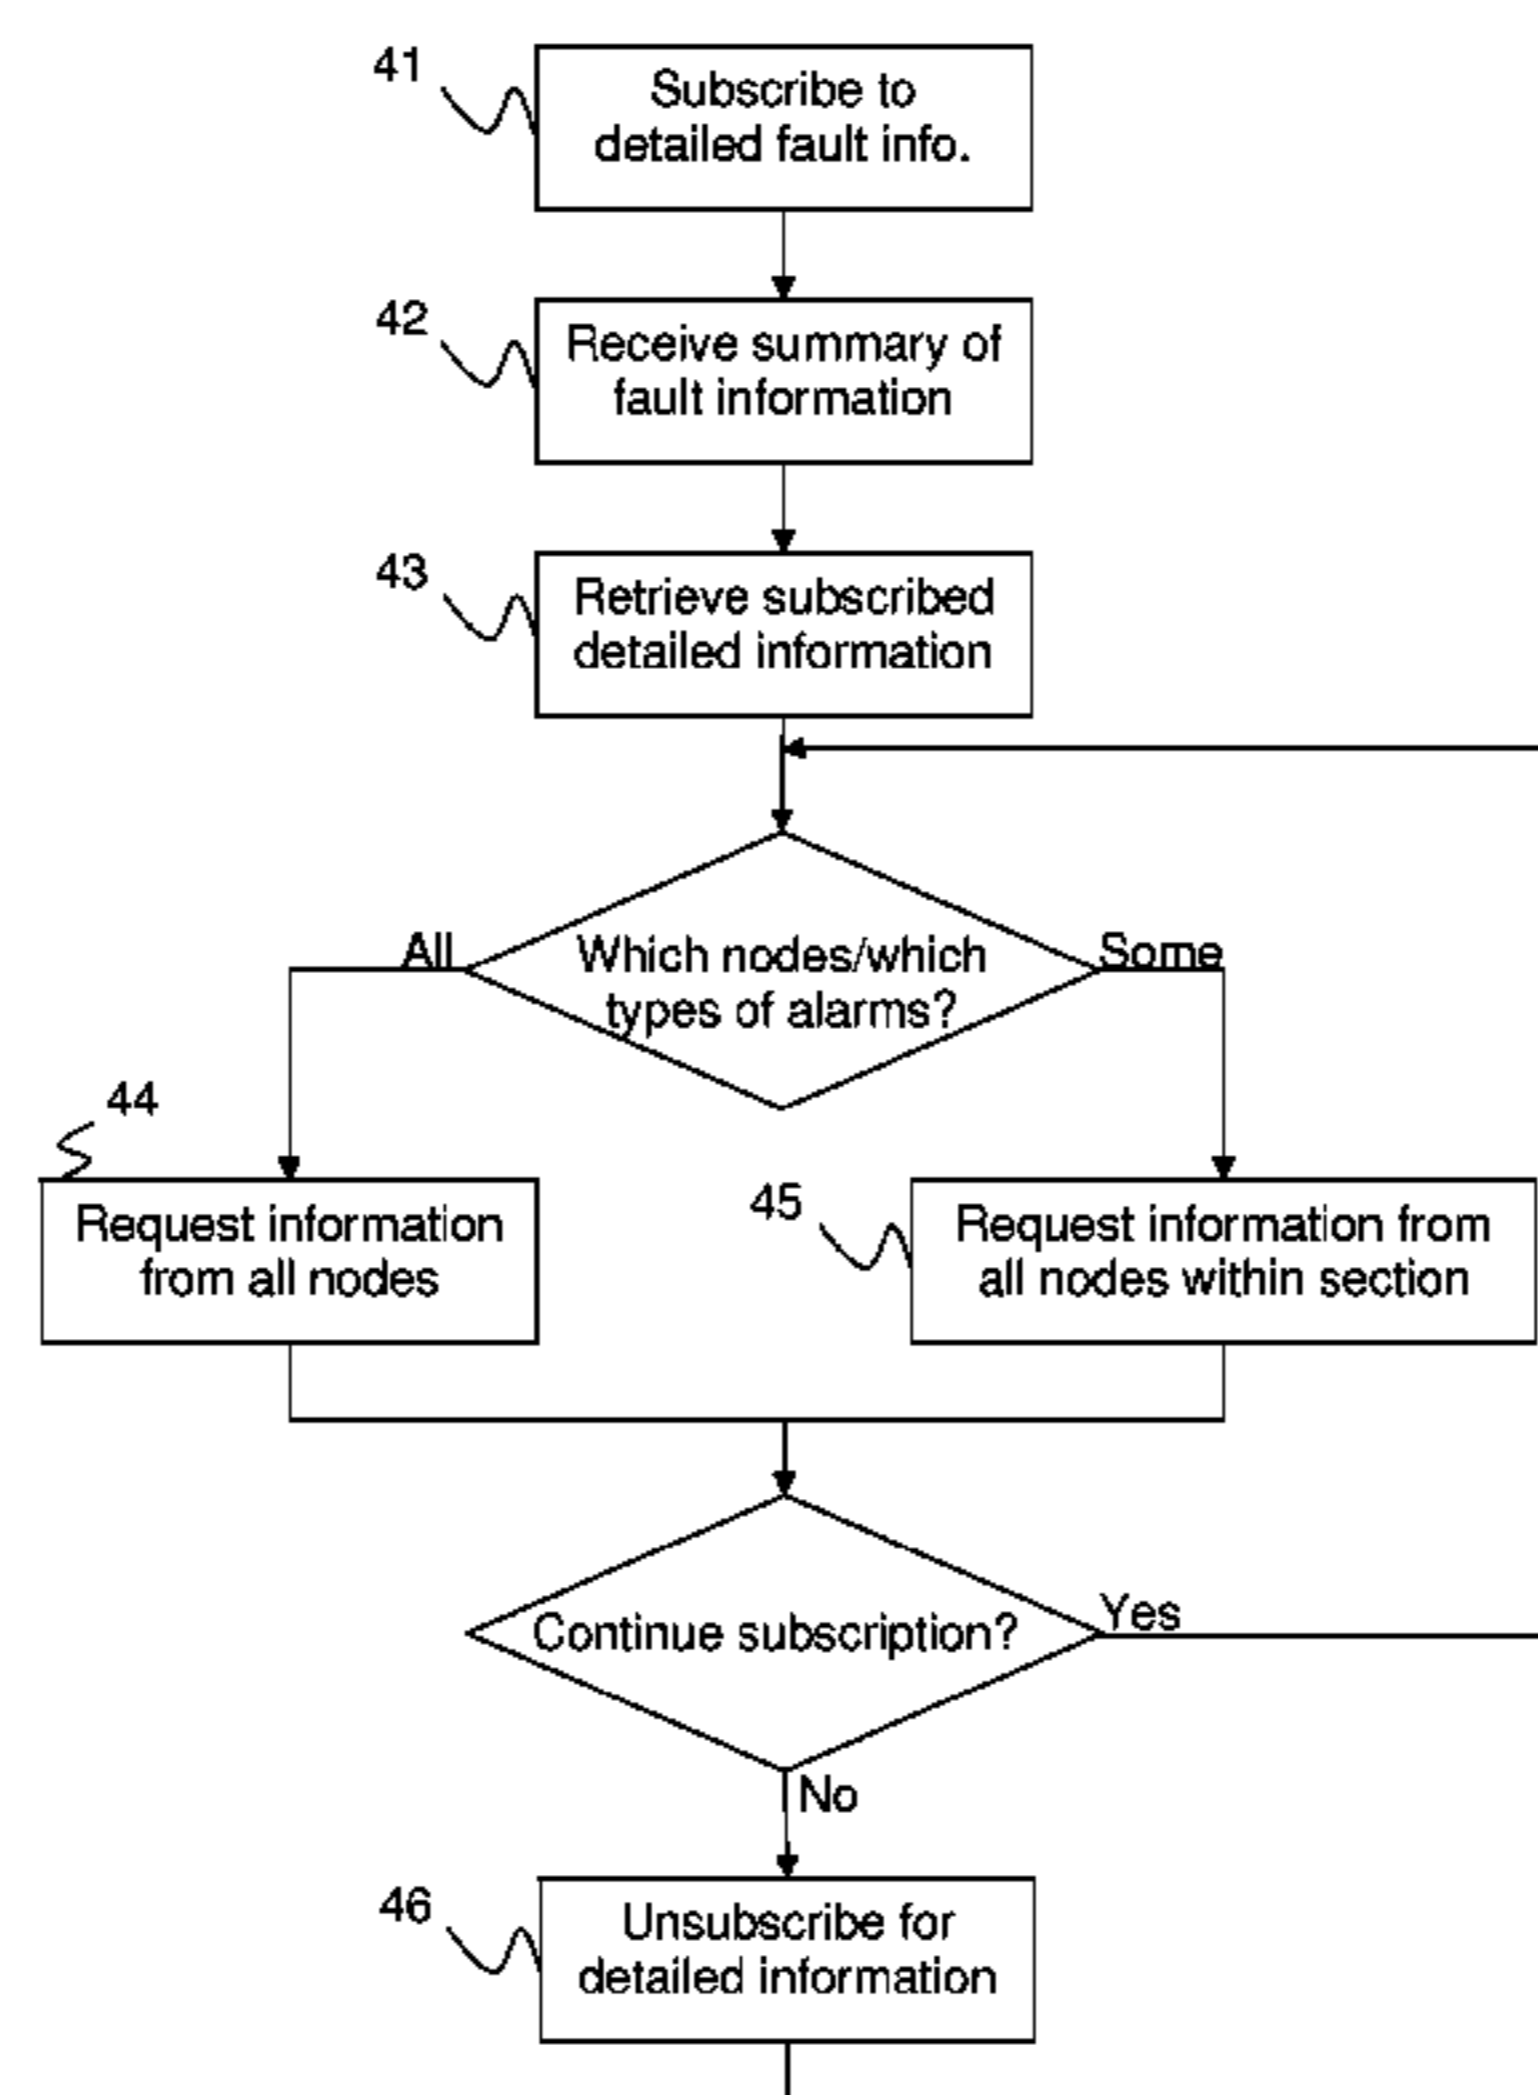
41
Subscribe to detailed fault info.

42
Receive summary of fault information

43
Retrieve subscribed detailed information

All
Which nodes/which types of alarms?
Some

44
Request information from all nodes

45
Request information from all nodes within section

Continue subscription?
Yes
No

46
Unsubscribe for detailed information